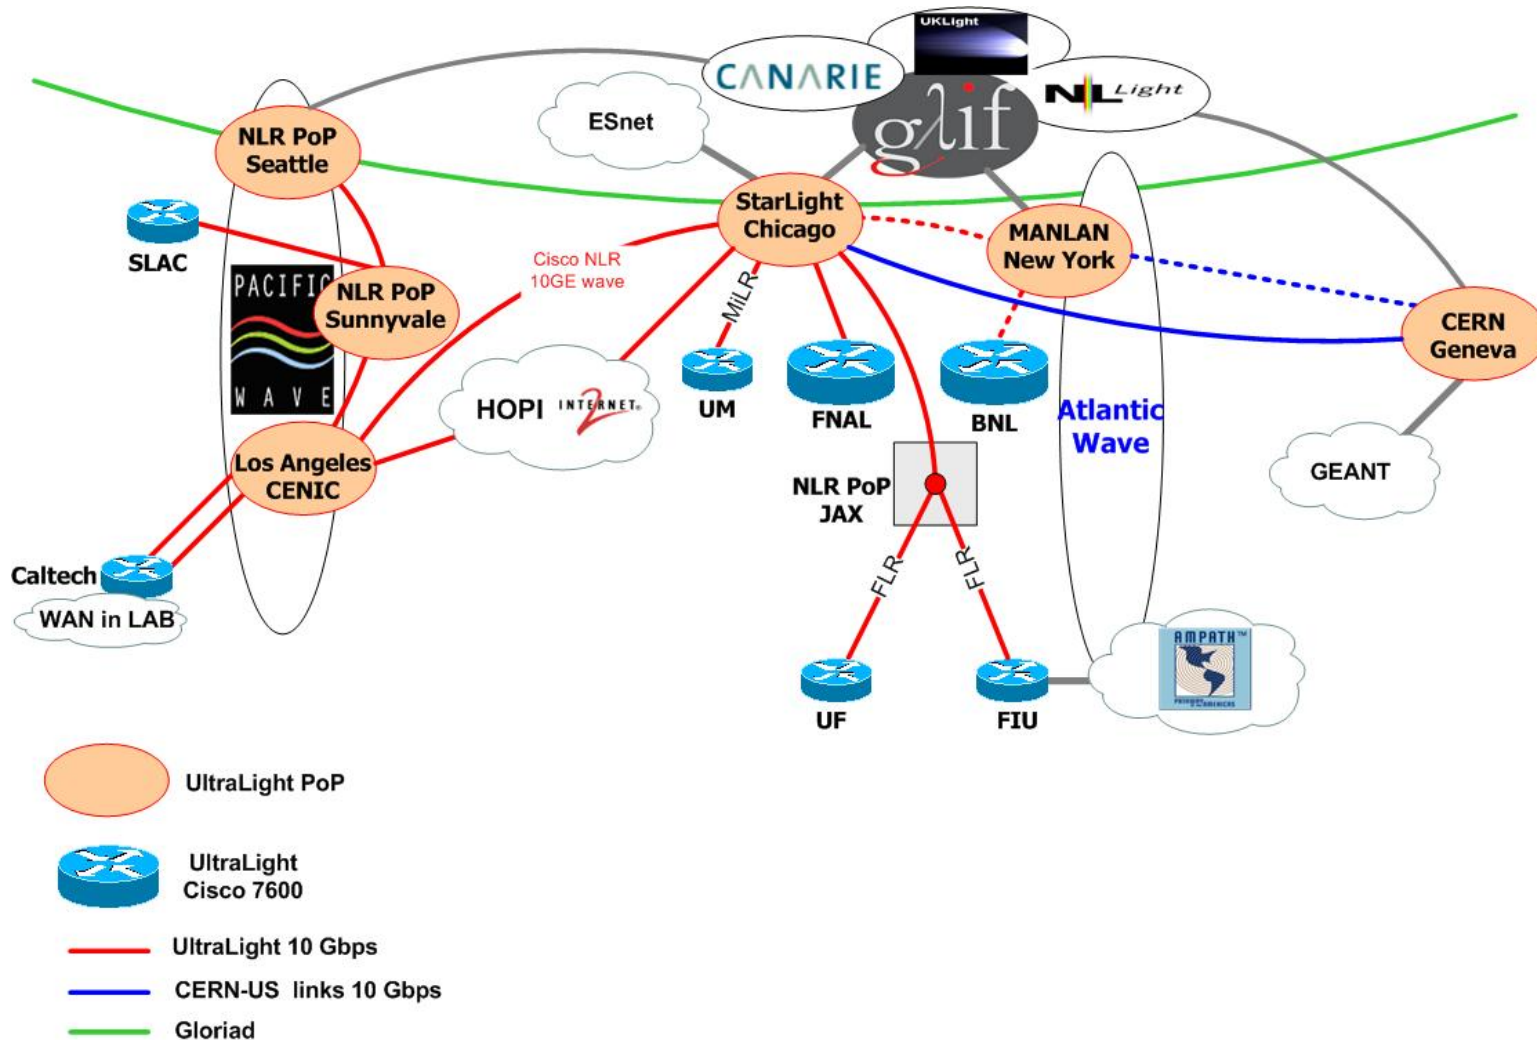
UKLight
CANARIE
glif
NL Light
ESnet
NLR PoP Seattle
StarLight Chicago
MANLAN New York
SLAC
PACIFIC WAVE
NLR PoP Sunnyvale
Cisco NLR 10GE wave
MiLR
CERN Geneva
HOPI
INTERNET 2
UM
FNAL
BNL
Atlantic Wave
Los Angeles CENIC
NLR PoP JAX
GEANT
Caltech
WAN in LAB
FLR
FLR
AMPATH
UF
FIU
UltraLight PoP
UltraLight Cisco 7600
UltraLight 10 Gbps
CERN-US links 10 Gbps
Gloriad